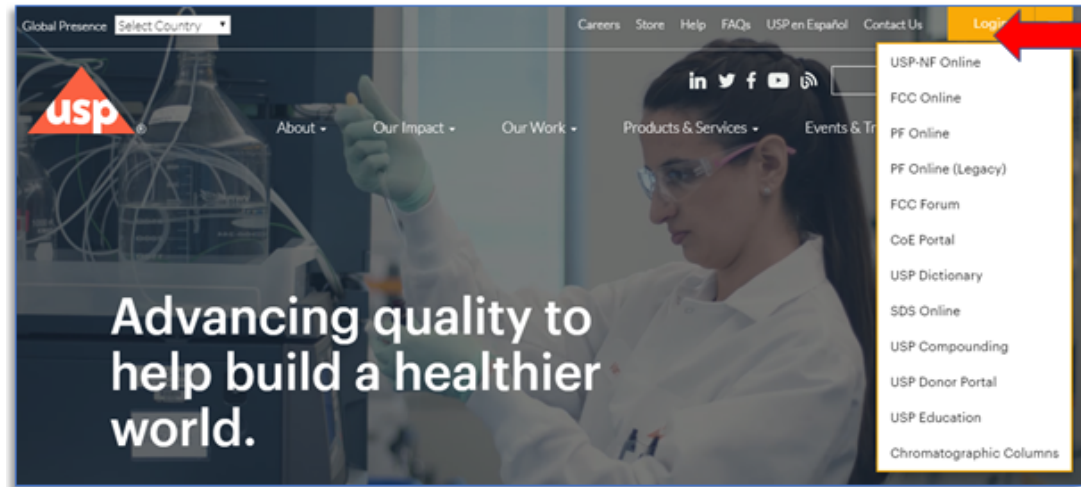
Global Presence Select Country

Careers Store Help FAQs USP en Español Contact Us Login

usp

About Our Impact Our Work Products & Services Events & Tr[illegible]

USP-NF Online
FCC Online
PF Online
PF Online (Legacy)
FCC Forum
CoE Portal
USP Dictionary
SDS Online
USP Compounding
USP Donor Portal
USP Education
Chromatographic Columns

Advancing quality to help build a healthier world.